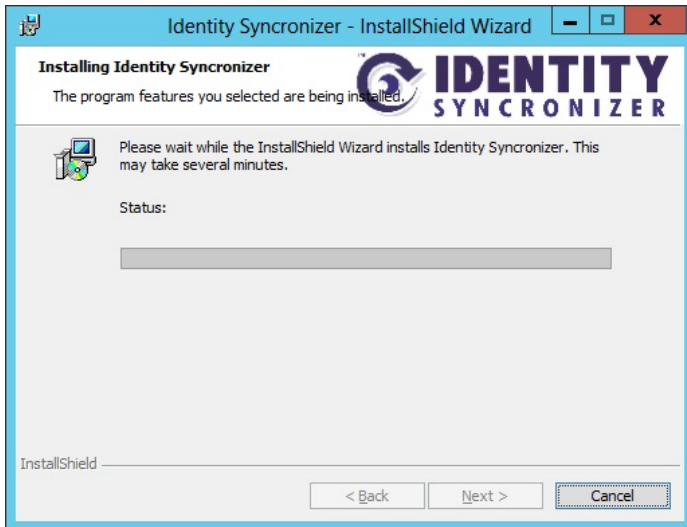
Identity Syncronizer - InstallShield Wizard

Installing Identity Syncronizer

The program features you selected are being installed.

IDENTITY SYNCRONIZER

Please wait while the InstallShield Wizard installs Identity Syncronizer. This may take several minutes.

Status:

InstallShield

< Back

Next >

Cancel